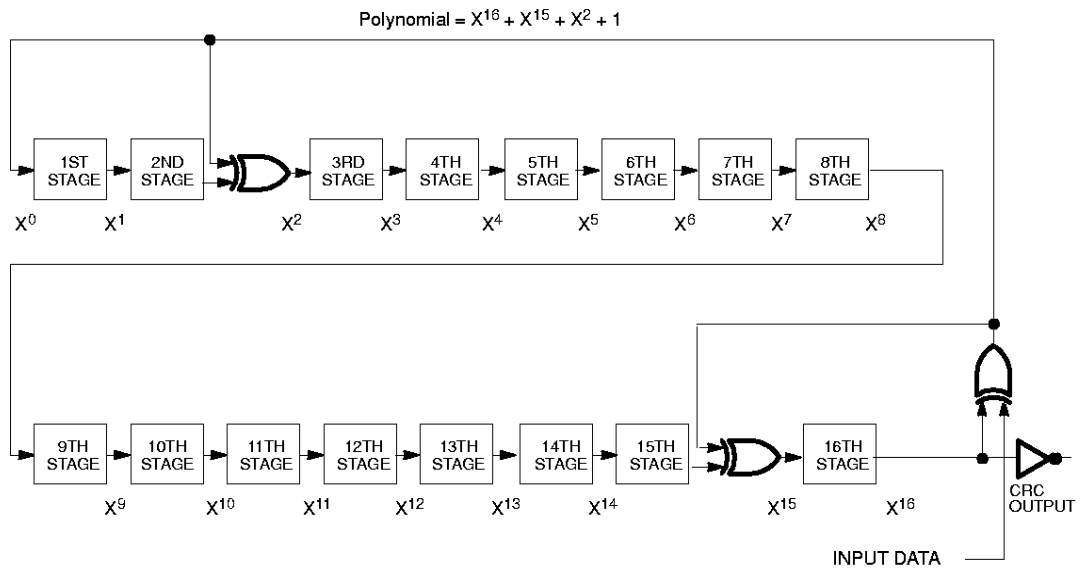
Polynomial = $X^{16} + X^{15} + X^2 + 1$

1ST STAGE

2ND STAGE

3RD STAGE

4TH STAGE

5TH STAGE

6TH STAGE

7TH STAGE

8TH STAGE

$X^0$ $X^1$ $X^2$ $X^3$ $X^4$ $X^5$ $X^6$ $X^7$ $X^8$

9TH STAGE

10TH STAGE

11TH STAGE

12TH STAGE

13TH STAGE

14TH STAGE

15TH STAGE

16TH STAGE

CRC OUTPUT

$X^9$ $X^{10}$ $X^{11}$ $X^{12}$ $X^{13}$ $X^{14}$ $X^{15}$ $X^{16}$

INPUT DATA